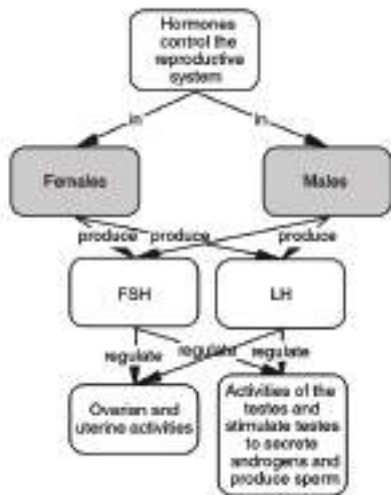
Hormones control the reproductive system

in

in

Females

Males

produce

produce

produce

FSH

LH

regulate

regulate

regulate

Ovarian and uterine activities

Activities of the testes and stimulate testes to secrete androgens and produce sperm